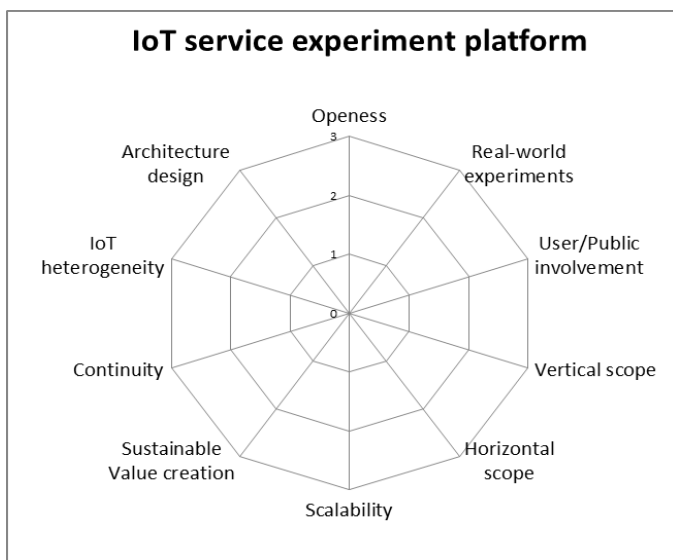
IoT service experiment platform

Openess
3
2
1
0
Real-world experiments
User/Public involvement
Vertical scope
Horizontal scope
Scalability
Sustainable Value creation
Continuity
IoT heterogeneity
Architecture design